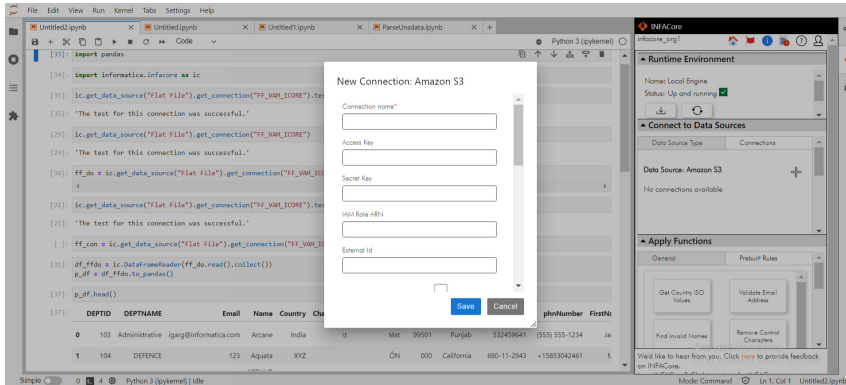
File Edit View Run Kernel Tabs Settings Help

Untitled2.ipynb × Untitled.ipynb × Untitled1.ipynb × ParseUnsdata.ipynb × +

Code

Python 3 (ipykernel)

[33]: import pandas

[34]: import informatica.infacore as ic

[35]: ic.get_data_source("Flat File").get_connection("FF_VAM_ICORE").te

[35]: 'The test for this connection was successful.'

[25]: ic.get_data_source("Flat File").get_connection("FF_VAM_ICORE")

[29]: 'The test for this connection was successful.'

[30]: ff_do = ic.get_data_source("Flat File").get_connection("FF_VAM_IC

[21]: ic.get_data_source("Flat File").get_connection("FF_VAM_ICORE").te

[21]: 'The test for this connection was successful.'

[ ]: ff_con = ic.get_data_source("Flat File").get_connection("FF_VAM_IC

[31]: df_ffdo = ic.DataFrameReader(ff_do.read()).collect())
p_df = df_ffdo.to_pandas()

[37]: p_df.head()

[37]:

| | DEPTID | DEPTNAME | Email | Name | Country | Cha | | | | | phnNumber | FirstNa |
|---|---|---|---|---|---|---|---|---|---|---|---|---|
| 0 | 103 | Administrative | igarg@informatica.com | Arcane | India | \t | tkst | 99501 | Punjab | 532459641 | (555) 555-1234 | Ja |
| 1 | 104 | DEFENCE | 123 | Aquata | XYZ | | ÔN | 000 | California | 680-11-2943 | +15853042461 | N |

New Connection: Amazon S3

Connection name*

Access Key

Secret Key

IAM Role ARN

External Id

Save Cancel

INFACore

infacore_org1

▲ Runtime Environment

Name: Local Engine
Status: Up and running

▲ Connect to Data Sources

Data Source Type Connections

Data Source: Amazon S3

No connections available

▲ Apply Functions

General Prebuilt Rules

Get Country ISO Values

Validate Email Address

Find Invalid Names

Remove Control Characters

We'd like to hear from you. Click here to provide feedback on INFACore.

Simple 0 4 Python 3 (ipykernel) | Idle Mode: Command Ln 1, Col 1 Untitled2.ipynb